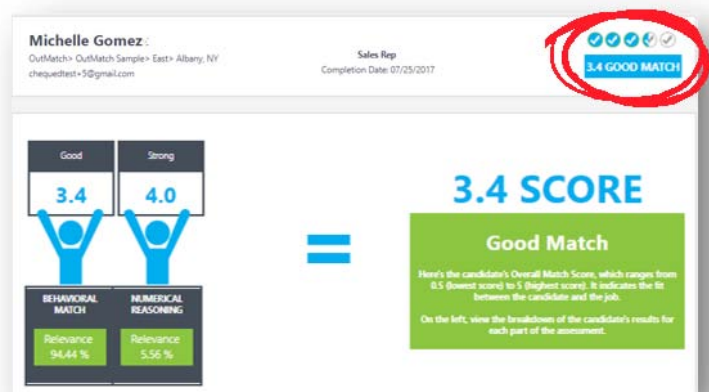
Michelle Gomez

OutMatch> OutMatch Sample> East> Albany, NY
chequedtest+5@gmail.com

Sales Rep
Completion Date: 07/25/2017

3.4 GOOD MATCH

Good
3.4

Strong
4.0

BEHAVIORAL MATCH
Relevance
94.44 %

NUMERICAL REASONING
Relevance
5.56 %

=

3.4 SCORE

Good Match

Here's the candidate's Overall Match Score, which ranges from 0.5 (lowest score) to 5 (highest score). It indicates the fit between the candidate and the job.

On the left, view the breakdown of the candidate's results for each part of the assessment.